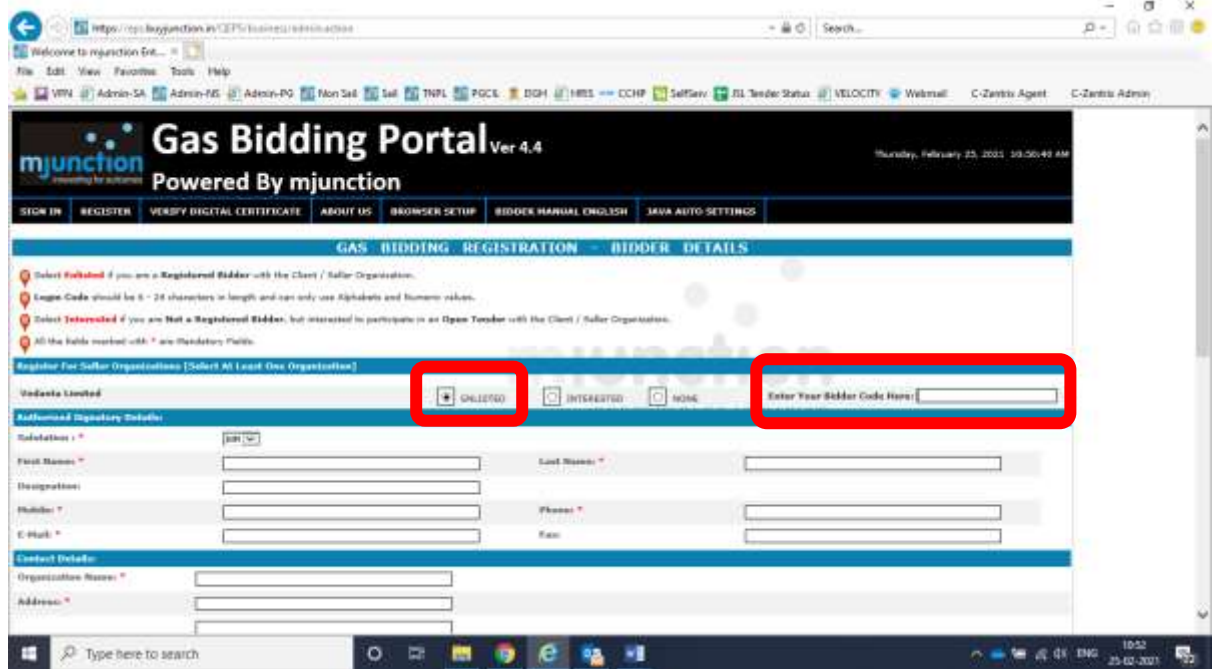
https://eps.buyjunction.in/CEPS/business/admin.action
Search...
Welcome to mjunction Ent... ×
File Edit View Favorites Tools Help
VPN Admin-SA Admin-NS Admin-PG Non Sail Sail TNPL PGCIL DGH HRIS CCHP SelfServ JSL Tender Status VELOCITY Webmail C-Zentrix Agent C-Zentrix Admin

mjunction
Gas Bidding Portal Ver 4.4
Powered By mjunction
Thursday, February 25, 2021 10:50:40 AM

SIGN IN | REGISTER | VERIFY DIGITAL CERTIFICATE | ABOUT US | BROWSER SETUP | BIDDER MANUAL ENGLISH | JAVA AUTO SETTINGS

GAS BIDDING REGISTRATION - BIDDER DETAILS

Select Enlisted if you are a Registered Bidder with the Client / Seller Organization.
Logon Code should be 6 - 24 characters in length and can only use Alphabets and Numeric values.
Select Interested if you are Not a Registered Bidder, but interested to participate in an Open Tender with the Client / Seller Organization.
All the fields marked with * are Mandatory Fields.

Register For Seller Organizations [Select At Least One Organization]
Vedanta Limited
ENLISTED INTERESTED NONE
Enter Your Bidder Code Here:

Authorised Signatory Details:
Salutation : * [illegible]
First Name: *
Last Name: *
Designation:
Mobile: *
Phone: *
E-Mail: *
Fax:

Contact Details:
Organization Name: *
Address: *

Type here to search
ENG 10:52 25-02-2021